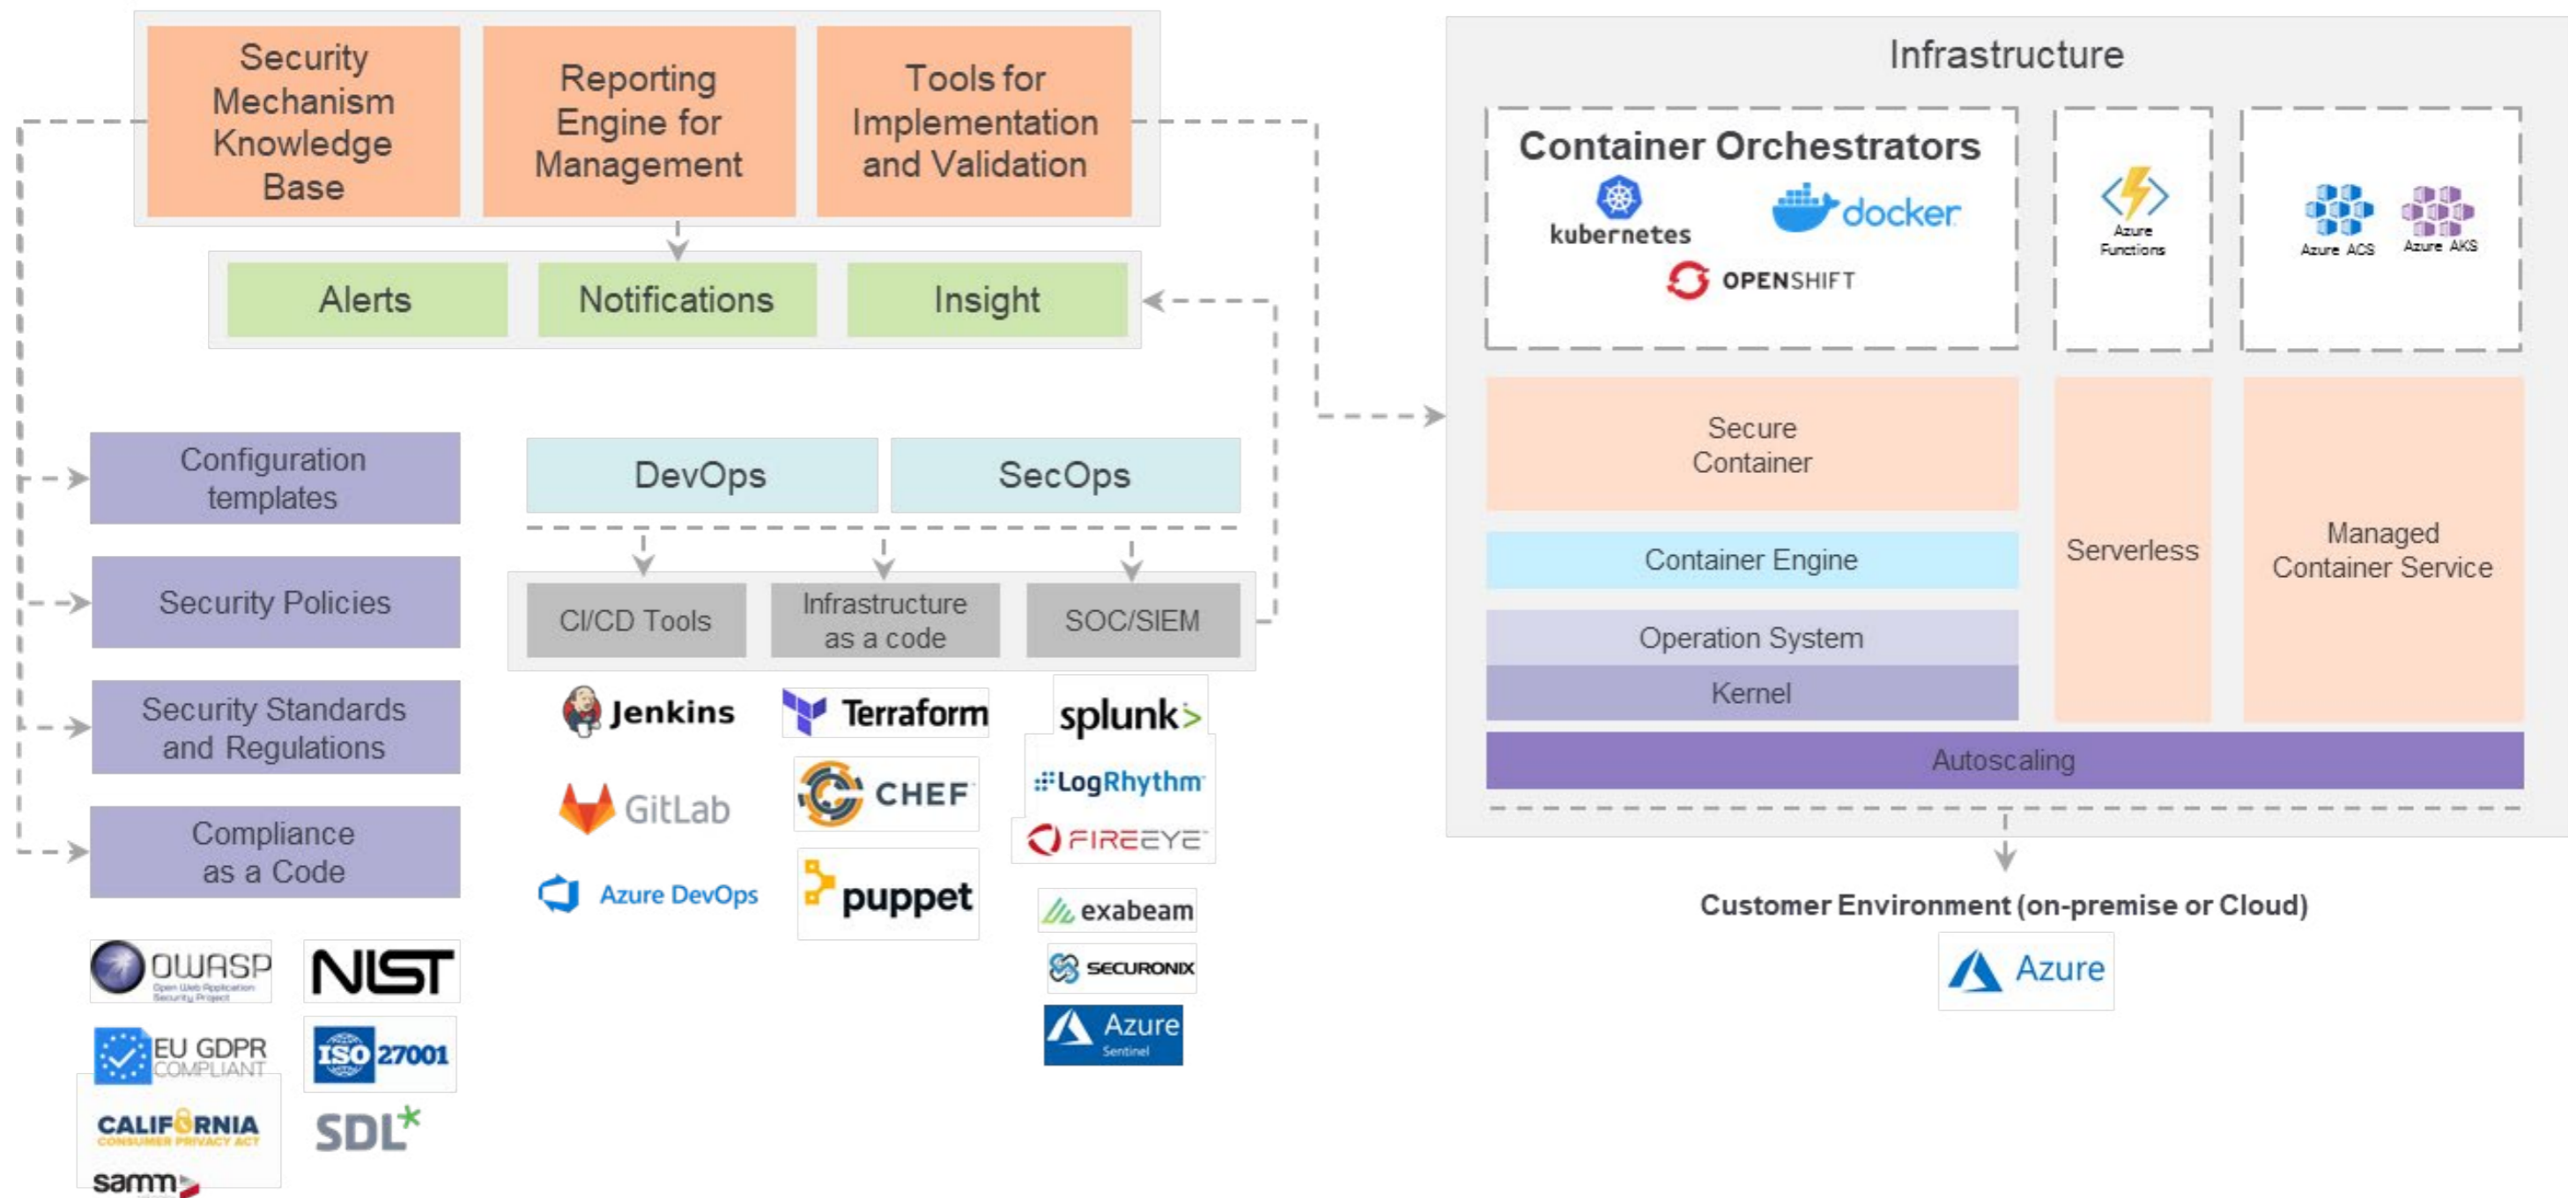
Security Mechanism Knowledge Base

Reporting Engine for Management

Tools for Implementation and Validation

Alerts

Notifications

Insight

Configuration templates

Security Policies

Security Standards and Regulations

Compliance as a Code

OWASP
Open Web Application Security Project

NIST

EU GDPR COMPLIANT

ISO 27001

CALIFORNIA CONSUMER PRIVACY ACT

SDL

samm

DevOps

SecOps

CI/CD Tools

Infrastructure as a code

SOC/SIEM

Jenkins

GitLab

Azure DevOps

Terraform

CHEF

puppet

splunk>

LogRhythm

FIREEYE

exabeam

SECURONIX

Azure Sentinel

Infrastructure

Container Orchestrators

kubernetes

docker

OPENSHIFT

Azure Functions

Azure ACS

Azure AKS

Secure Container

Container Engine

Operation System

Kernel

Serverless

Managed Container Service

Autoscaling

Customer Environment (on-premise or Cloud)

Azure